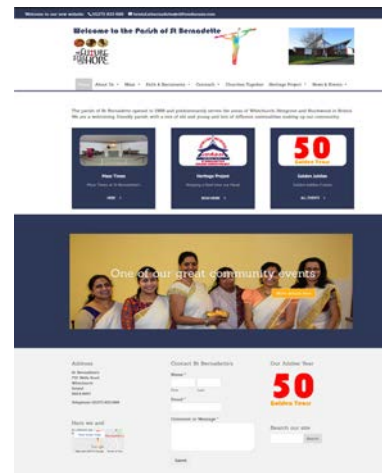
Welcome to our new website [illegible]

Welcome to the Parish of St Bernadette

FUTURE FULL OF HOPE

Home | About Us | Mass | Faith & Sacraments | Outreach | Churches Together | Heritage Project | News & Events

The parish of St Bernadette opened in 1968 and predominantly serves the areas of Whitchurch, Hengrove and Stockwood in Bristol. We are a welcoming, friendly parish with a mix of old and young and lots of different nationalities making up our community.

Mass Times

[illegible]

Heritage Project

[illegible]

50 Golden Years

Golden Jubilee

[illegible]

One of our great community events

Address

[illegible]

Contact St Bernadette's

Name *

First Last

Email *

Comment or Message *

Submit

Our Jubilee Year

50 Golden Years

Search our site

Search

Here we are